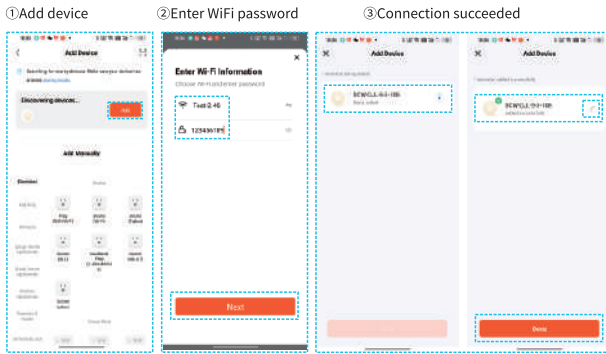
①Add device

②Enter WiFi password

③Connection succeeded

Add Device

Discovering devices...

Add

Add Manually

Enter Wi-Fi Information

Choose Wi-Fi and enter password

Test 2.4G

12345678

Next

Add Device

Add Device

Done